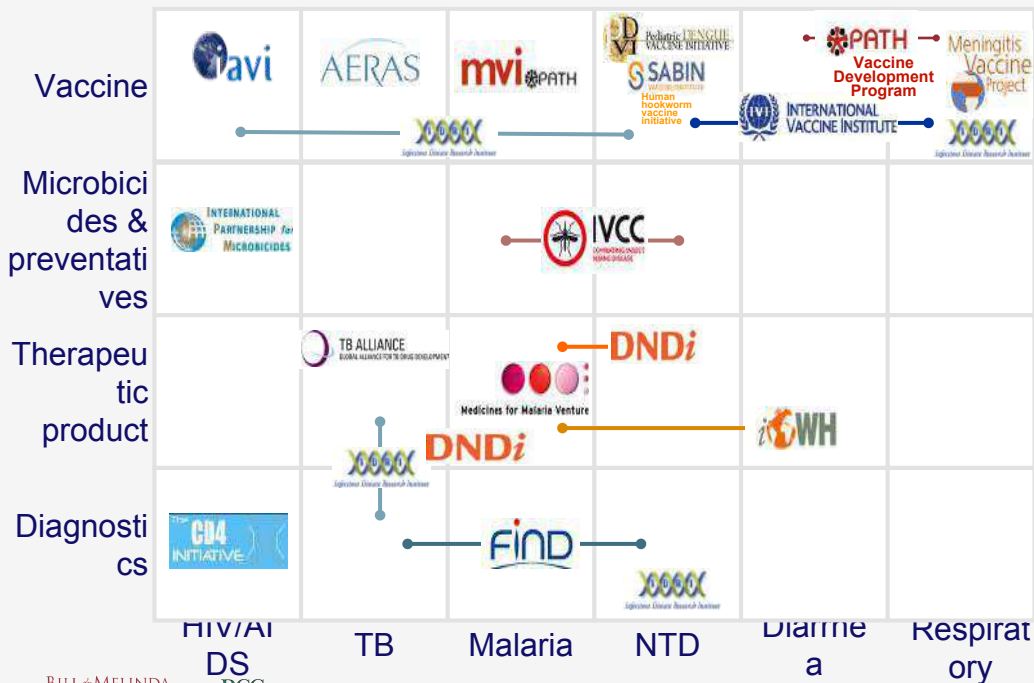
Vaccine

Microbicides & preventatives

Therapeutic product

Diagnostics

iavi

AERAS

mvi PATH

Pediatric DENGUE VACCINE INITIATIVE

SABIN

Human hookworm vaccine initiative

PATH

Vaccine Development Program

Meningitis Vaccine Project

INTERNATIONAL VACCINE INSTITUTE

INTERNATIONAL PARTNERSHIP for MICROBICIDES

IVCC

TB ALLIANCE

DNDi

Medicines for Malaria Venture

iOWH

DNDi

THE CD4 INITIATIVE

FIND

HIV/AIDS

TB

Malaria

NTD

Diarrhea

Respiratory

BILL & MELINDA

BCG